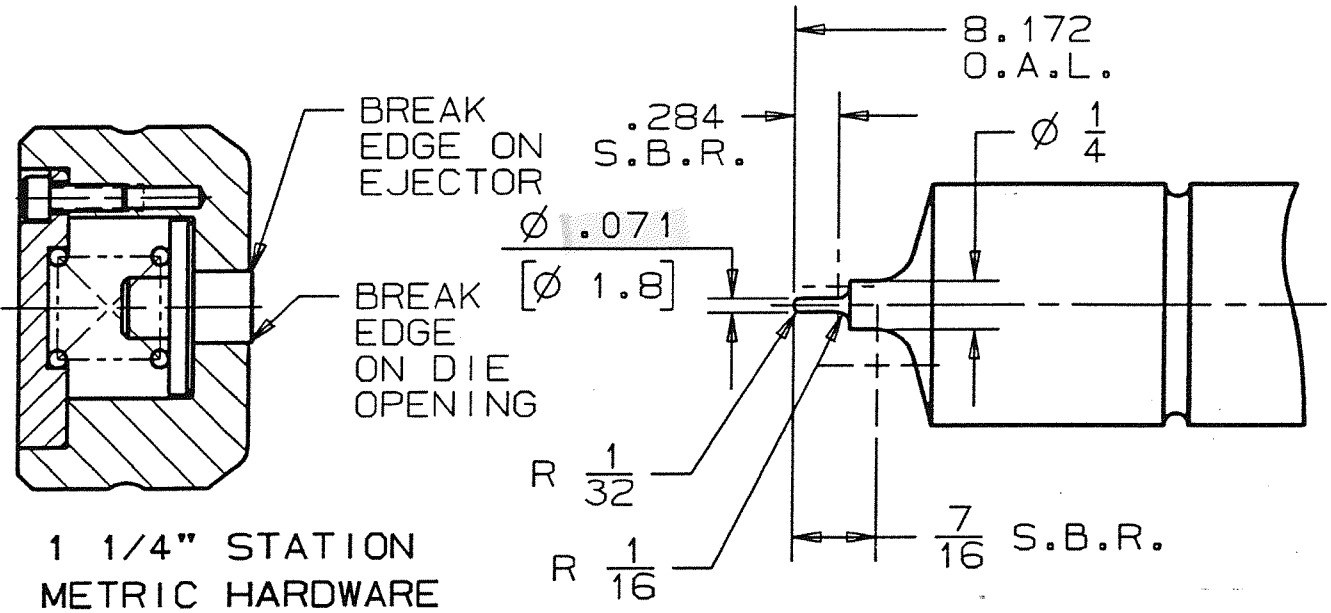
BREAK EDGE ON EJECTOR

BREAK EDGE ON DIE OPENING

1 1/4" STATION
METRIC HARDWARE

8.172
O.A.L.

.284
S.B.R.

$\varnothing$ $\frac{1}{4}$

$\varnothing$ .071
[$\varnothing$ 1.8]

R $\frac{1}{32}$

R $\frac{1}{16}$

$\frac{7}{16}$ S.B.R.